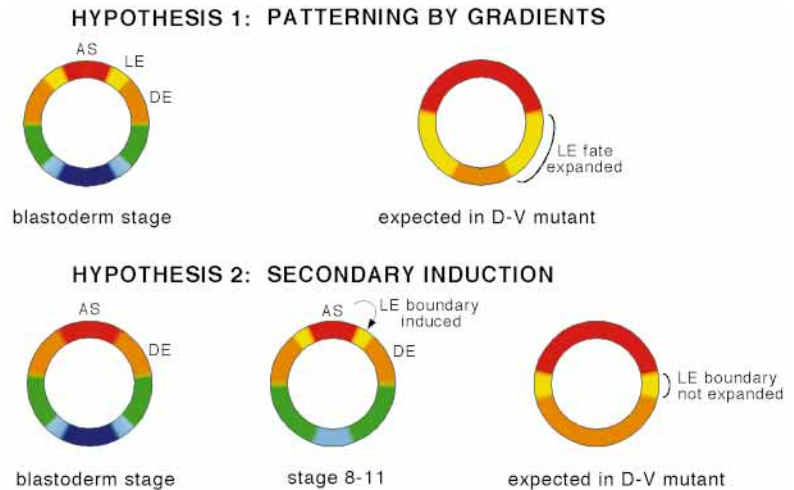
HYPOTHESIS 1: PATTERNING BY GRADIENTS

AS
LE
DE

LE fate expanded

blastoderm stage

expected in D-V mutant

HYPOTHESIS 2: SECONDARY INDUCTION

AS
DE

AS
LE boundary induced
DE

LE boundary not expanded

blastoderm stage

stage 8-11

expected in D-V mutant